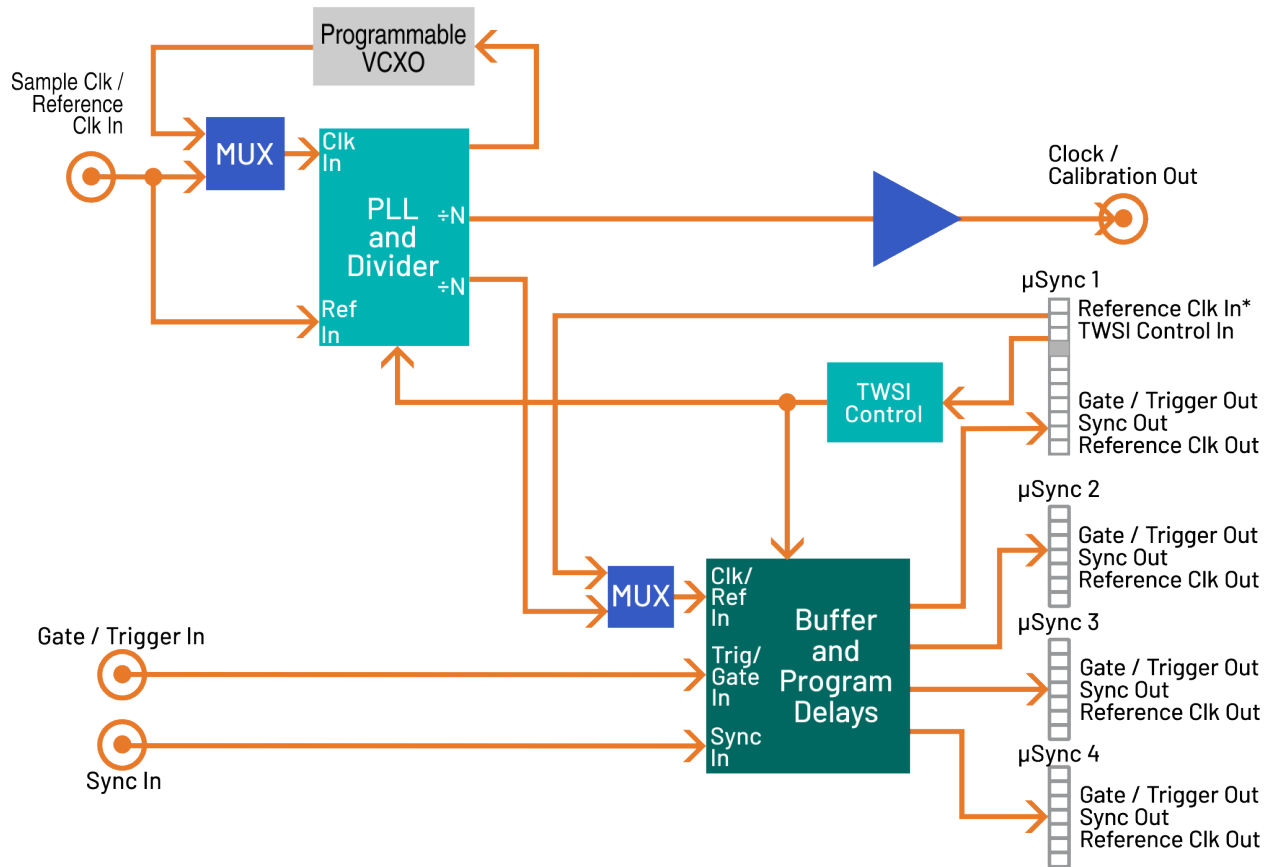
Programmable VCXO

Sample Clk / Reference Clk In

MUX

Clk In

PLL and Divider

÷N

÷N

Ref In

Clock / Calibration Out

µSync 1
Reference Clk In*
TWSI Control In

TWSI Control

Gate / Trigger Out
Sync Out
Reference Clk Out

µSync 2
Gate / Trigger Out
Sync Out
Reference Clk Out

MUX

Clk/ Ref In

Buffer and Program Delays

Gate / Trigger In

Trig/ Gate In

µSync 3
Gate / Trigger Out
Sync Out
Reference Clk Out

Sync In

Sync In

µSync 4
Gate / Trigger Out
Sync Out
Reference Clk Out